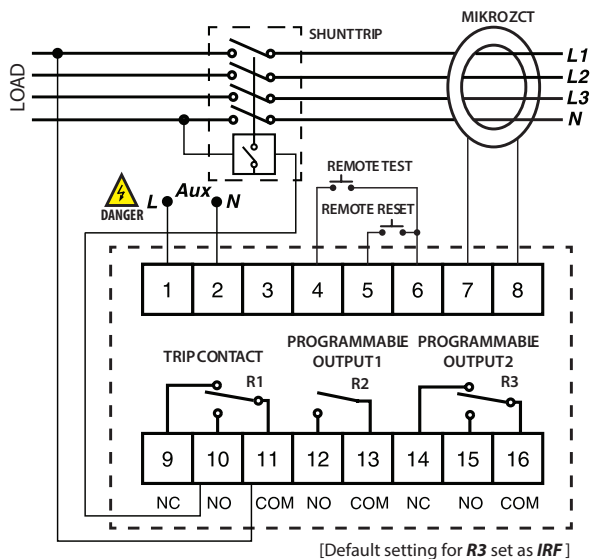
LOAD

SHUNTTRIP

MIKROZCT

L1
L2
L3
N

REMOTE TEST

REMOTE RESET

DANGER

L Aux N

1 2 3 4 5 6 7 8

TRIP CONTACT

PROGRAMMABLE OUTPUT1

PROGRAMMABLE OUTPUT2

R1 R2 R3

9 10 11 12 13 14 15 16

NC NO COM NO COM NC NO COM

[Default setting for R3 set as IRF]